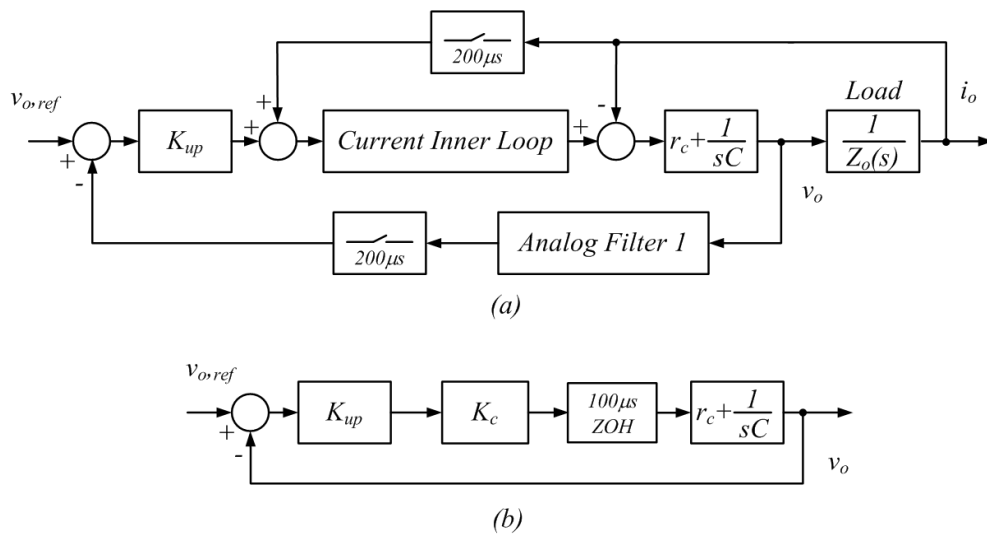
$200\mu s$

$v_{o,ref}$

+

-

$K_{up}$

+

+

Current Inner Loop

+

-

$r_c + \frac{1}{sC}$

Load

$\frac{1}{Z_o(s)}$

$i_o$

$v_o$

$200\mu s$

Analog Filter 1

(a)

$v_{o,ref}$

+

-

$K_{up}$

$K_c$

$100\mu s$ ZOH

$r_c + \frac{1}{sC}$

$v_o$

(b)